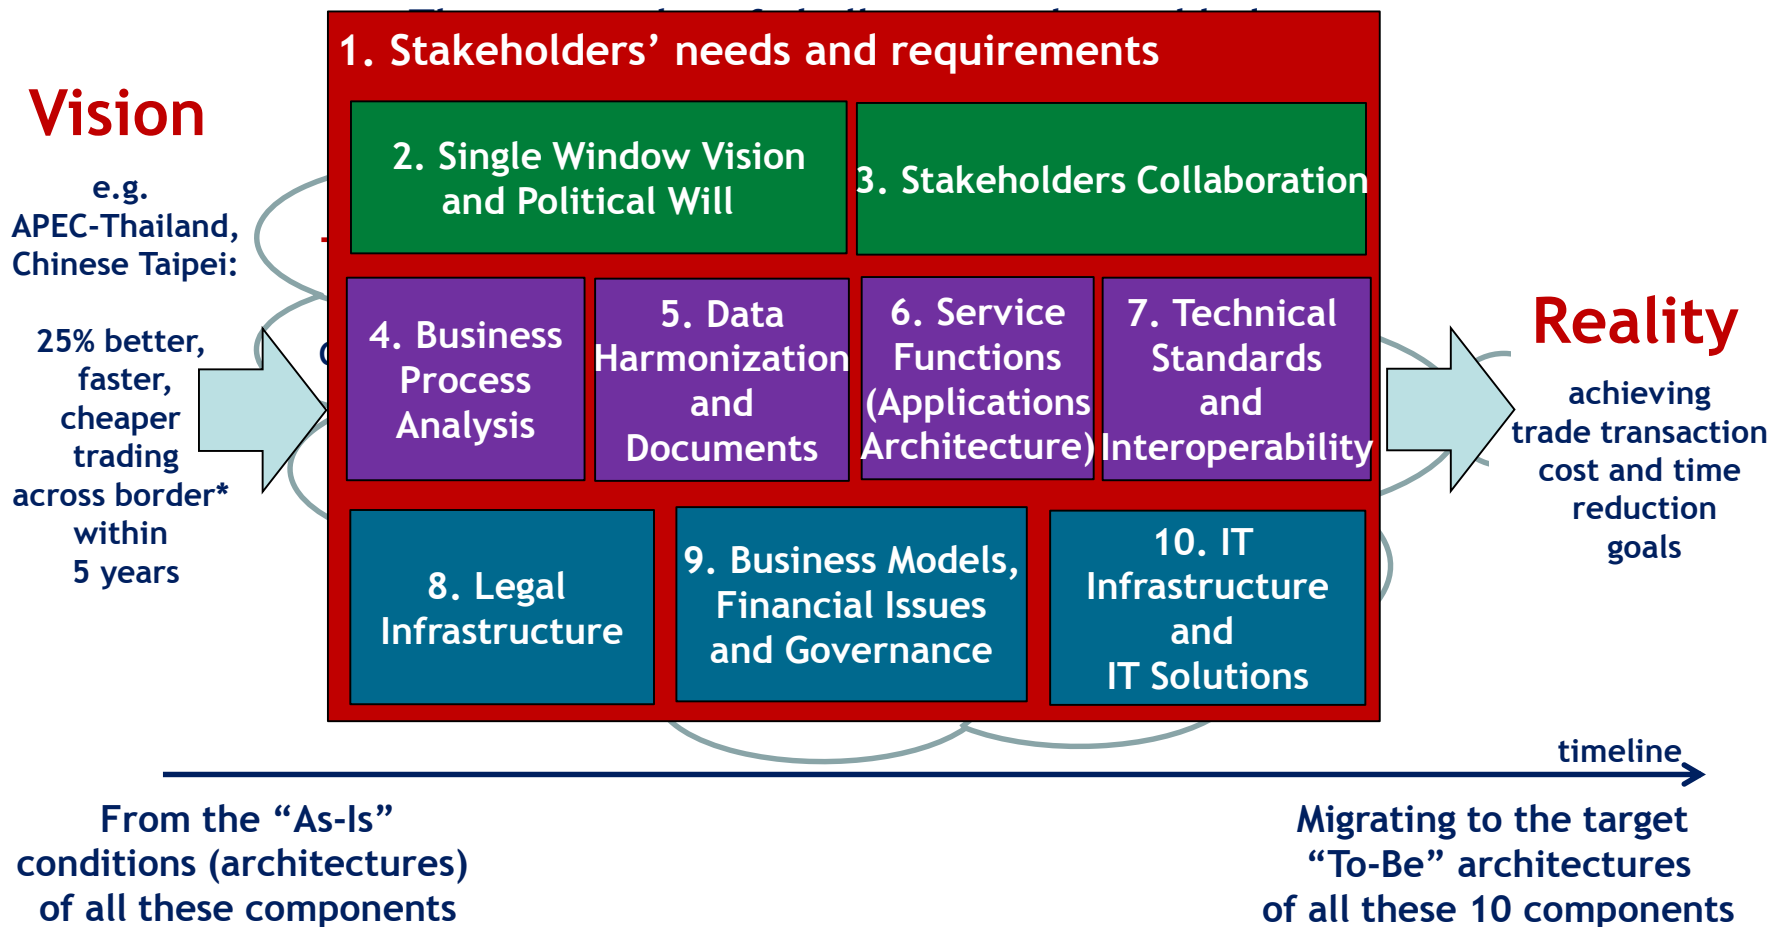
Vision

e.g. APEC-Thailand, Chinese Taipei:

25% better, faster, cheaper trading across border* within 5 years

1. Stakeholders’ needs and requirements

2. Single Window Vision and Political Will

3. Stakeholders Collaboration

4. Business Process Analysis

5. Data Harmonization and Documents

6. Service Functions (Applications Architecture)

7. Technical Standards and Interoperability

8. Legal Infrastructure

9. Business Models, Financial Issues and Governance

10. IT Infrastructure and IT Solutions

Reality

achieving trade transaction cost and time reduction goals

timeline

From the “As-Is” conditions (architectures) of all these components

Migrating to the target “To-Be” architectures of all these 10 components